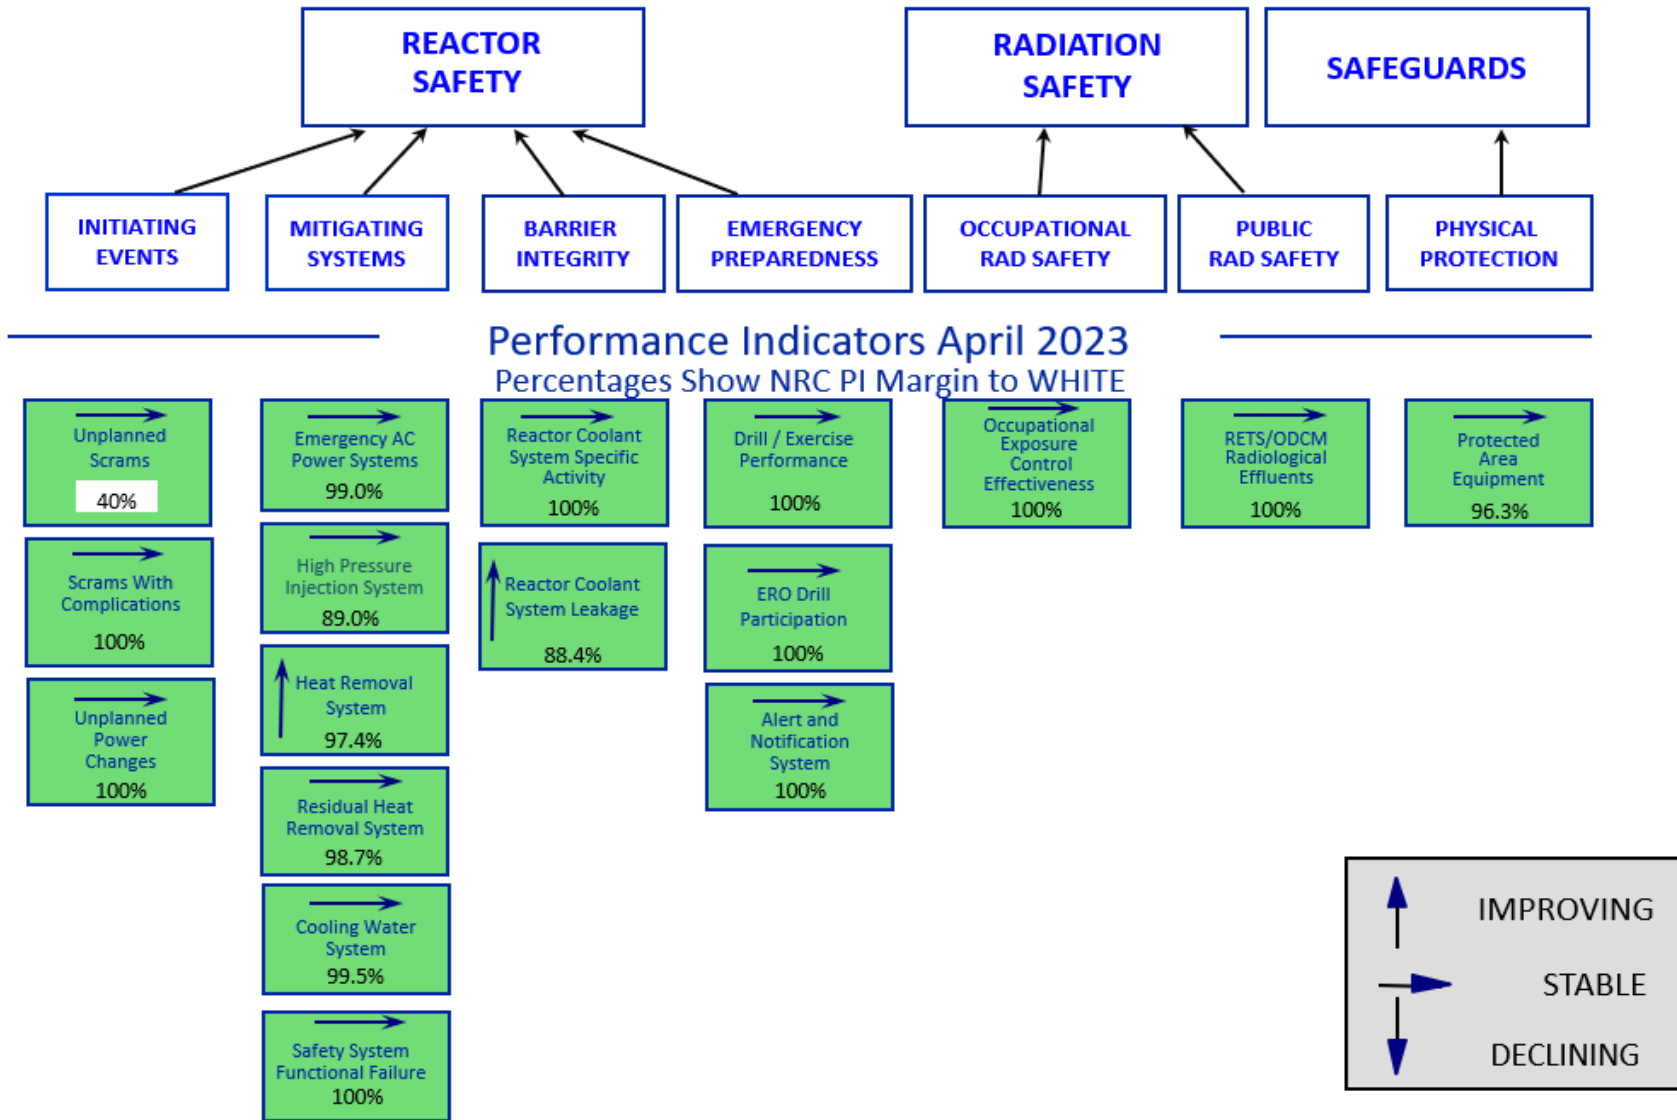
REACTOR SAFETY

RADIATION SAFETY

SAFEGUARDS

INITIATING EVENTS

MITIGATING SYSTEMS

BARRIER INTEGRITY

EMERGENCY PREPAREDNESS

OCCUPATIONAL RAD SAFETY

PUBLIC RAD SAFETY

PHYSICAL PROTECTION

Performance Indicators April 2023
Percentages Show NRC PI Margin to WHITE

Unplanned Scrams
40%

Scrams With Complications
100%

Unplanned Power Changes
100%

Emergency AC Power Systems
99.0%

High Pressure Injection System
89.0%

Heat Removal System
97.4%

Residual Heat Removal System
98.7%

Cooling Water System
99.5%

Safety System Functional Failure
100%

Reactor Coolant System Specific Activity
100%

Reactor Coolant System Leakage
88.4%

Drill / Exercise Performance
100%

ERO Drill Participation
100%

Alert and Notification System
100%

Occupational Exposure Control Effectiveness
100%

RETS/ODCM Radiological Effluents
100%

Protected Area Equipment
96.3%

IMPROVING

STABLE

DECLINING